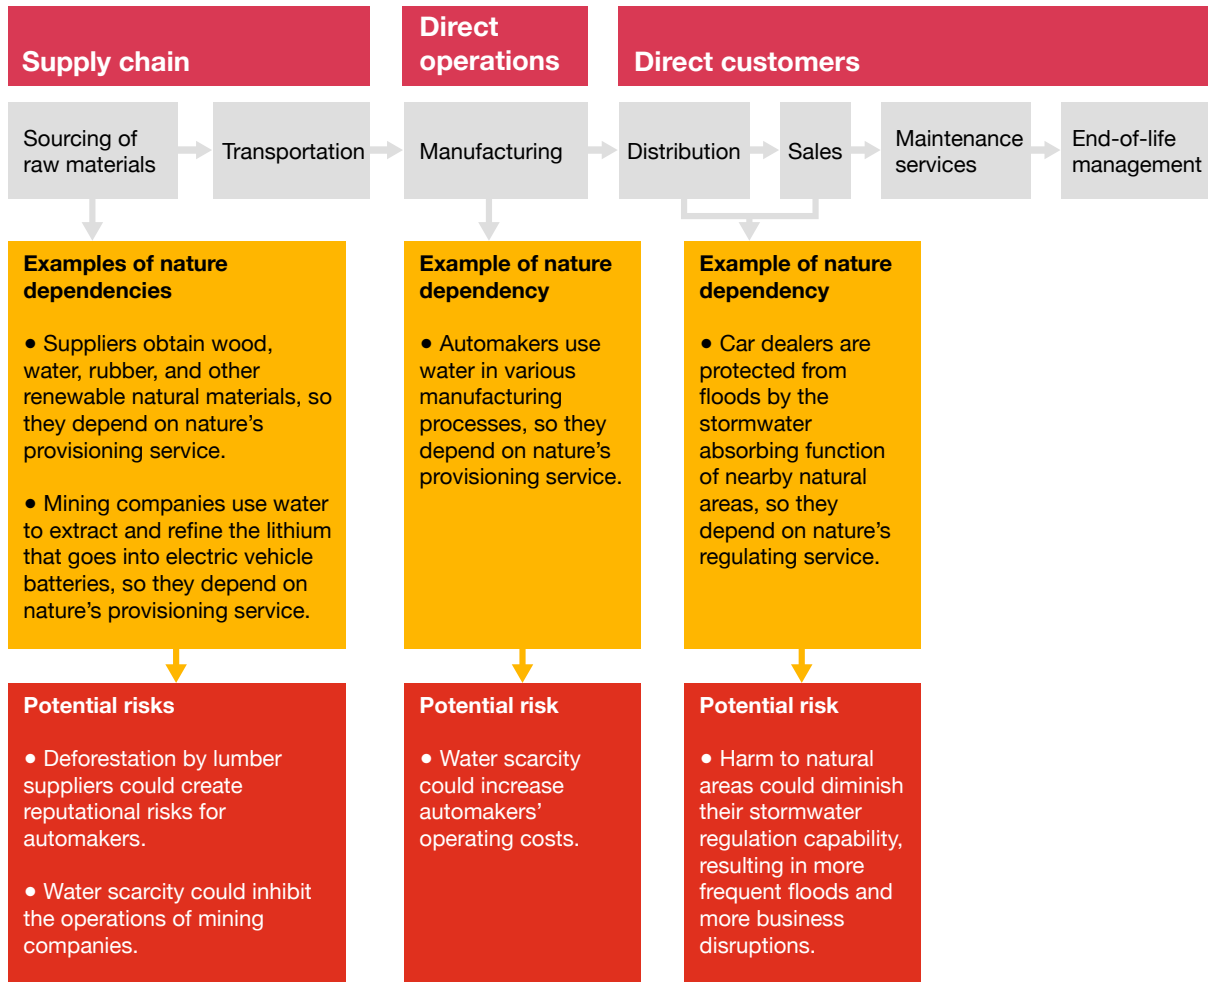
Supply chain

Direct operations

Direct customers

Sourcing of raw materials

Transportation

Manufacturing

Distribution

Sales

Maintenance services

End-of-life management

Examples of nature dependencies

• Suppliers obtain wood, water, rubber, and other renewable natural materials, so they depend on nature's provisioning service.

• Mining companies use water to extract and refine the lithium that goes into electric vehicle batteries, so they depend on nature's provisioning service.

Example of nature dependency

• Automakers use water in various manufacturing processes, so they depend on nature's provisioning service.

Example of nature dependency

• Car dealers are protected from floods by the stormwater absorbing function of nearby natural areas, so they depend on nature's regulating service.

Potential risks

• Deforestation by lumber suppliers could create reputational risks for automakers.

• Water scarcity could inhibit the operations of mining companies.

Potential risk

• Water scarcity could increase automakers' operating costs.

Potential risk

• Harm to natural areas could diminish their stormwater regulation capability, resulting in more frequent floods and more business disruptions.